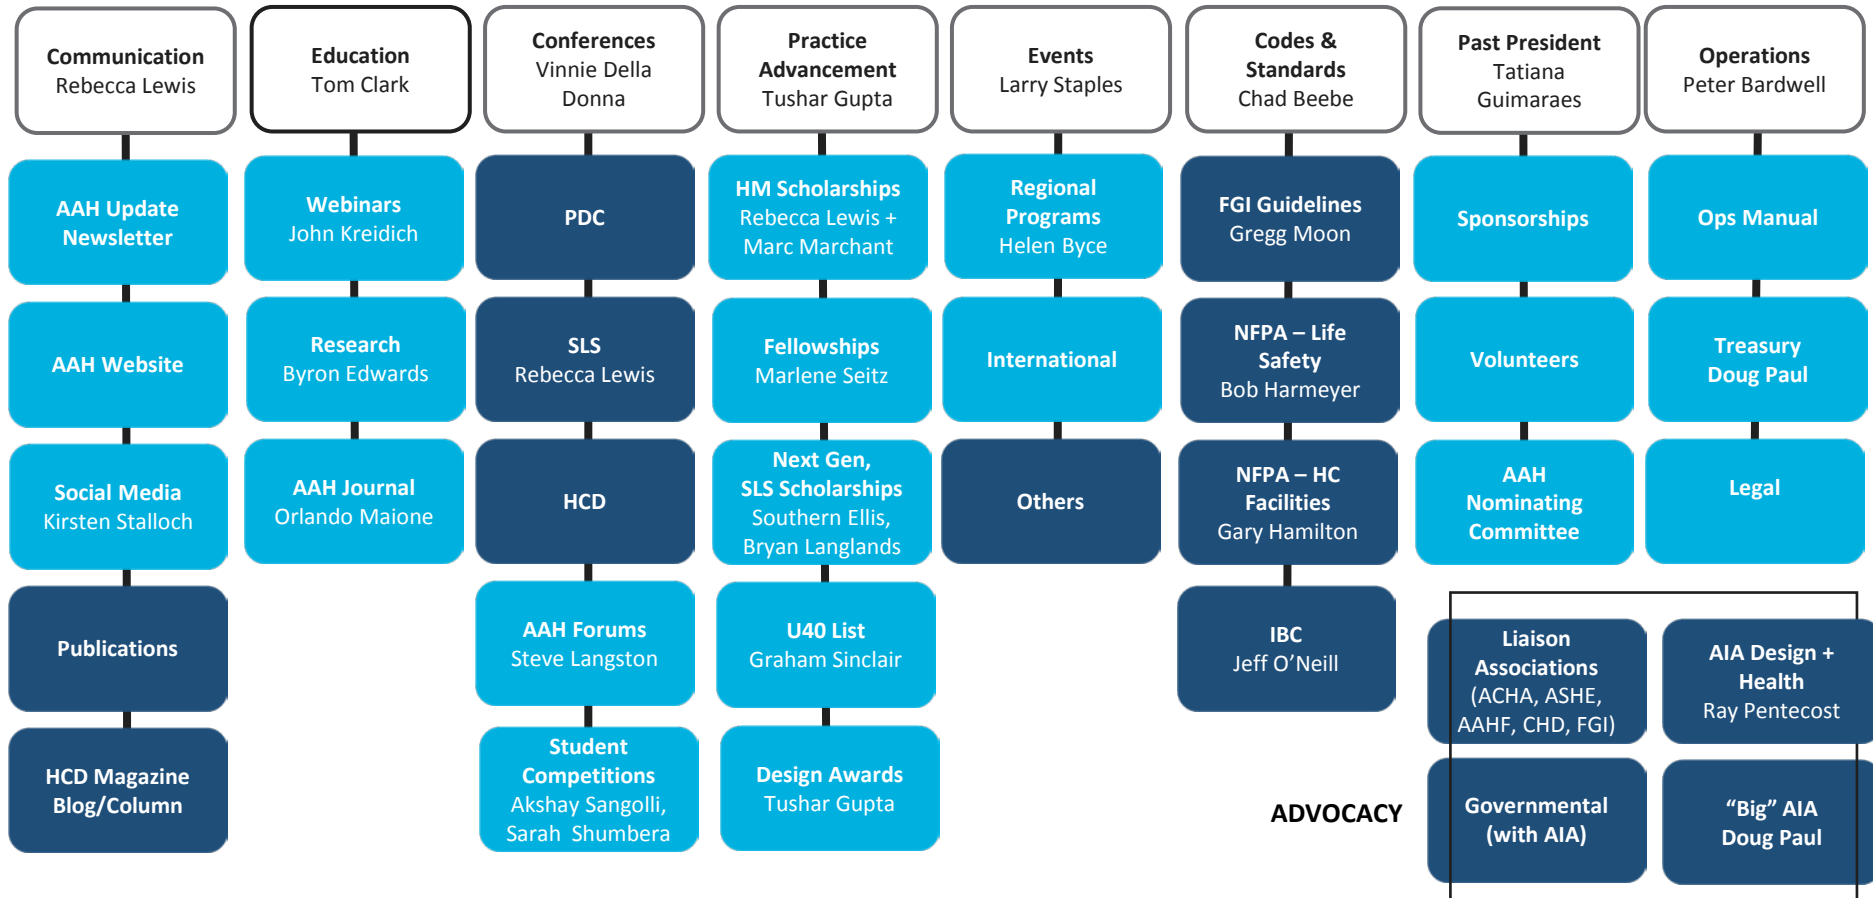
Communication
Rebecca Lewis

AAH Update Newsletter

AAH Website

Social Media
Kirsten Stalloch

Publications

HCD Magazine Blog/Column

Education
Tom Clark

Webinars
John Kreidich

Research
Byron Edwards

AAH Journal
Orlando Maione

Conferences
Vinnie Della Donna

PDC

SLS
Rebecca Lewis

HCD

AAH Forums
Steve Langston

Student Competitions
Akshay Sangolli, Sarah Shumbera

Practice Advancement
Tushar Gupta

HM Scholarships
Rebecca Lewis + Marc Marchant

Fellowships
Marlene Seitz

Next Gen, SLS Scholarships
Southern Ellis, Bryan Langlands

U40 List
Graham Sinclair

Design Awards
Tushar Gupta

Events
Larry Staples

Regional Programs
Helen Byce

International

Others

Codes & Standards
Chad Beebe

FGI Guidelines
Gregg Moon

NFPA – Life Safety
Bob Harmeyer

NFPA – HC Facilities
Gary Hamilton

IBC
Jeff O’Neill

Past President
Tatiana Guimaraes

Sponsorships

Volunteers

AAH Nominating Committee

Operations
Peter Bardwell

Ops Manual

Treasury
Doug Paul

Legal

ADVOCACY

Liaison Associations
(ACHA, ASHE, AAHF, CHD, FGI)

AIA Design + Health
Ray Pentecost

Governmental (with AIA)

“Big” AIA
Doug Paul